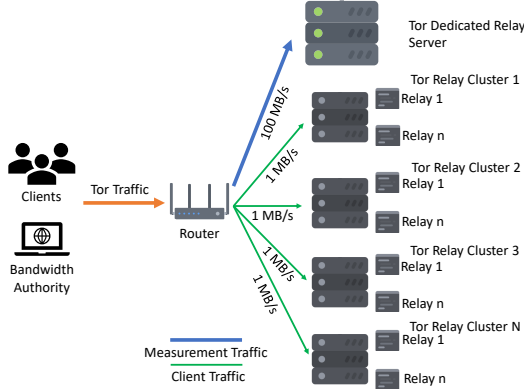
Tor Dedicated Relay Server

Tor Relay Cluster 1
Relay 1
Relay n

Tor Relay Cluster 2
Relay 1
Relay n

Tor Relay Cluster 3
Relay 1
Relay n

Tor Relay Cluster N
Relay 1
Relay n

Clients

Tor Traffic

Bandwidth Authority

Router

100 MB/s

1 MB/s

1 MB/s

1 MB/s

1 MB/s

Measurement Traffic
Client Traffic